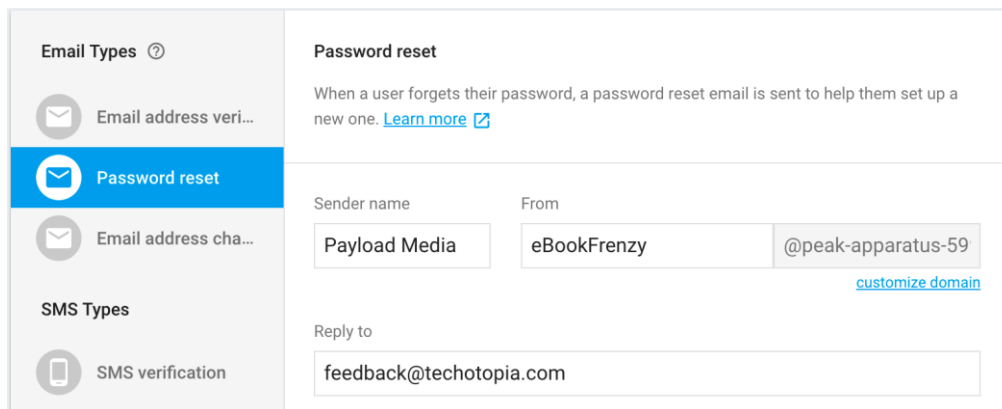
Email Types ⓘ

Email address veri...

Password reset

Email address cha...

SMS Types

SMS verification

Password reset

When a user forgets their password, a password reset email is sent to help them set up a new one. Learn more

Sender name

Payload Media

From

eBookFrenzy

@peak-apparatus-59

customize domain

Reply to

feedback@techotopia.com